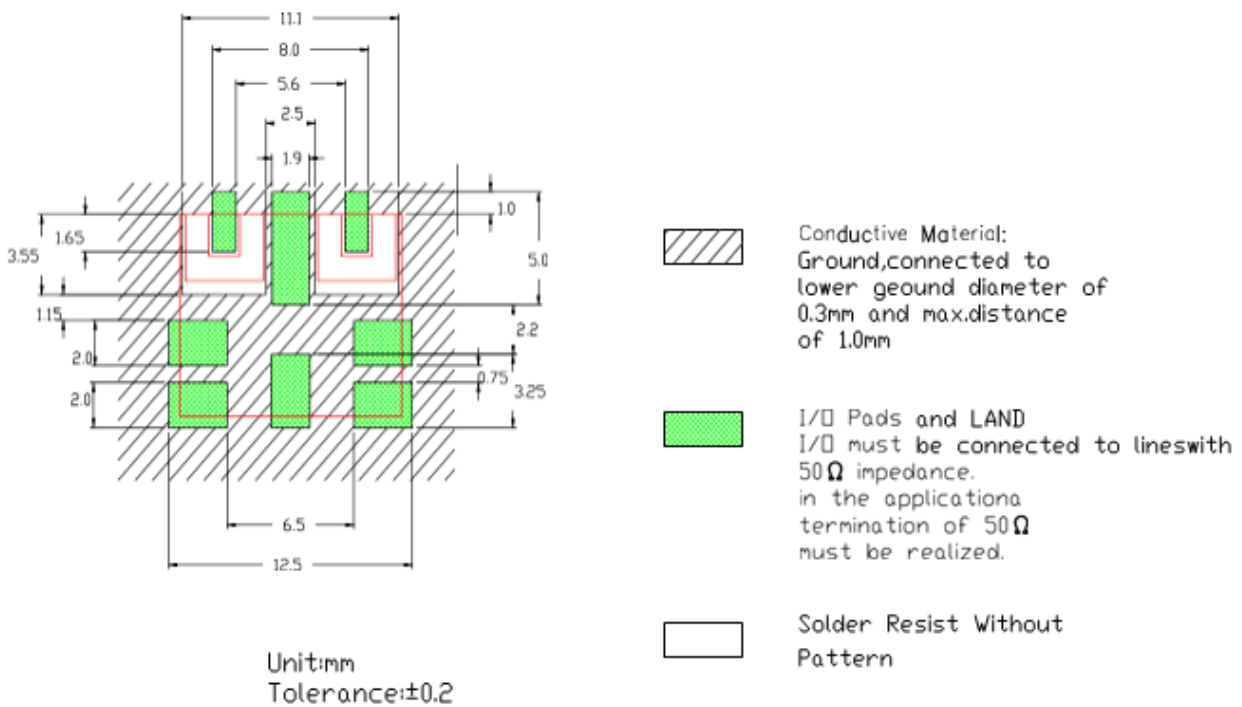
11.1
8.0
5.6
2.5
1.9
1.0
1.65
3.55
5.0
1.15
2.2
2.0
0.75
2.0
3.25
6.5
12.5

Conductive Material:
Ground,connected to lower geound diameter of 0.3mm and max.distance of 1.0mm

I/O Pads and LAND
I/O must be connected to lineswith 50$\Omega$ impedance.
in the applicationa termination of 50$\Omega$ must be realized.

Solder Resist Without Pattern

Unit:mm
Tolerance:±0.2